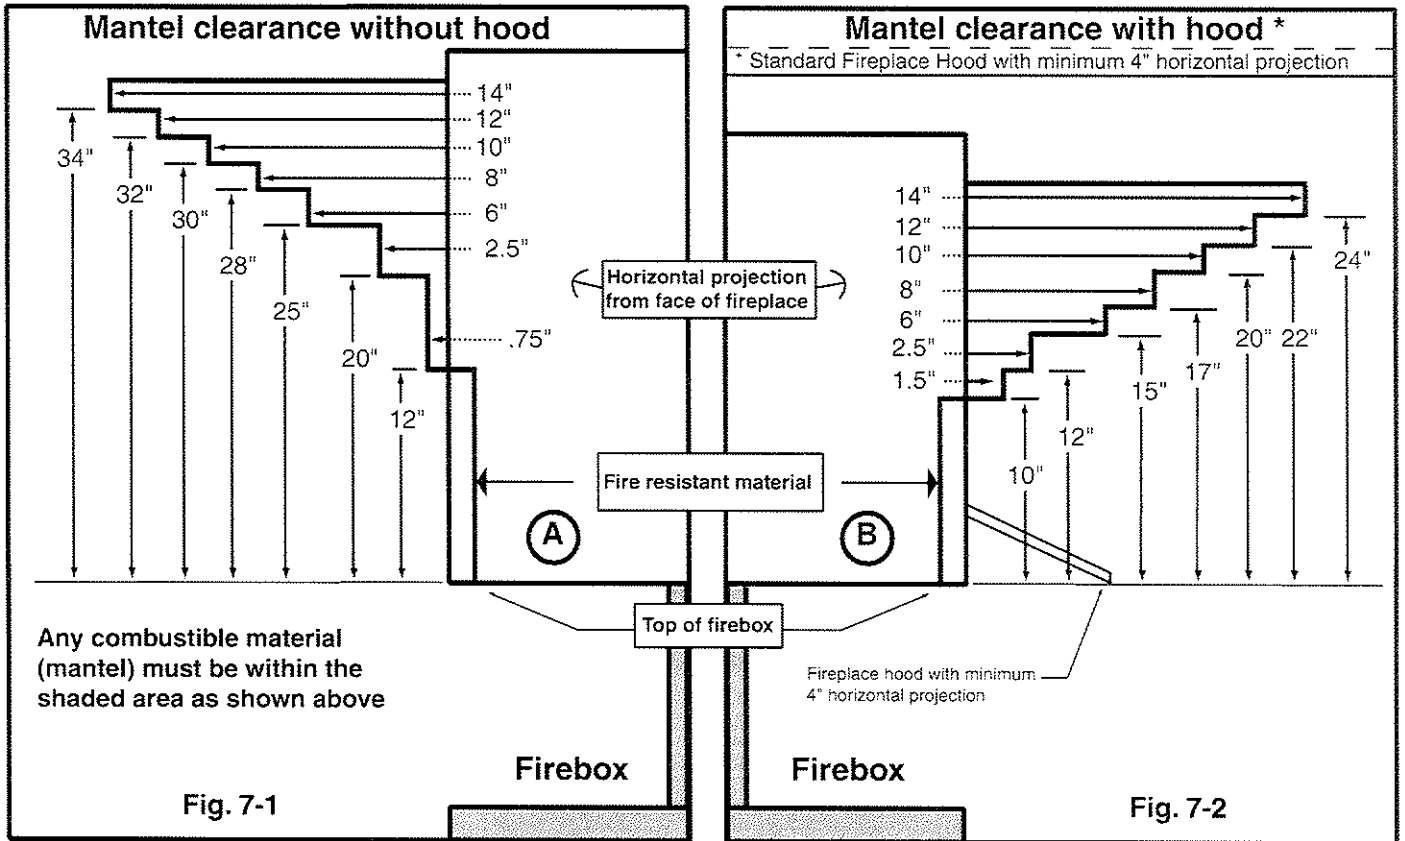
Mantel clearance without hood

14"
12"
10"
8"
6"
2.5"
.75"

34"
32"
30"
28"
25"
20"
12"

Mantel clearance with hood *

* Standard Fireplace Hood with minimum 4" horizontal projection

14"
12"
10"
8"
6"
2.5"
1.5"

24"
22"
20"
17"
15"
12"
10"

Horizontal projection from face of fireplace

Fire resistant material

A

B

Top of firebox

Any combustible material (mantel) must be within the shaded area as shown above

Fireplace hood with minimum 4" horizontal projection

Firebox

Firebox

Fig. 7-1

Fig. 7-2